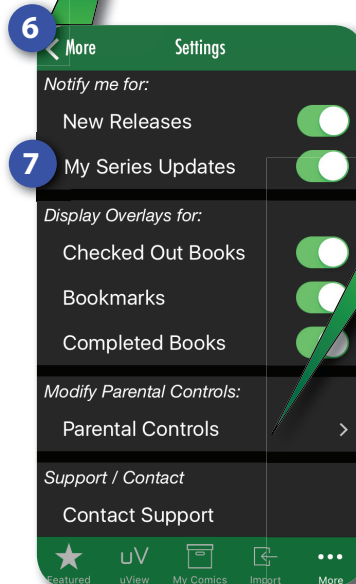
6

More

Settings

Notify me for:

New Releases

7

My Series Updates

Display Overlays for:

Checked Out Books

Bookmarks

Completed Books

Modify Parental Controls:

Parental Controls

Support / Contact

Contact Support

Featured

uV

uView

My Comics

Import

More